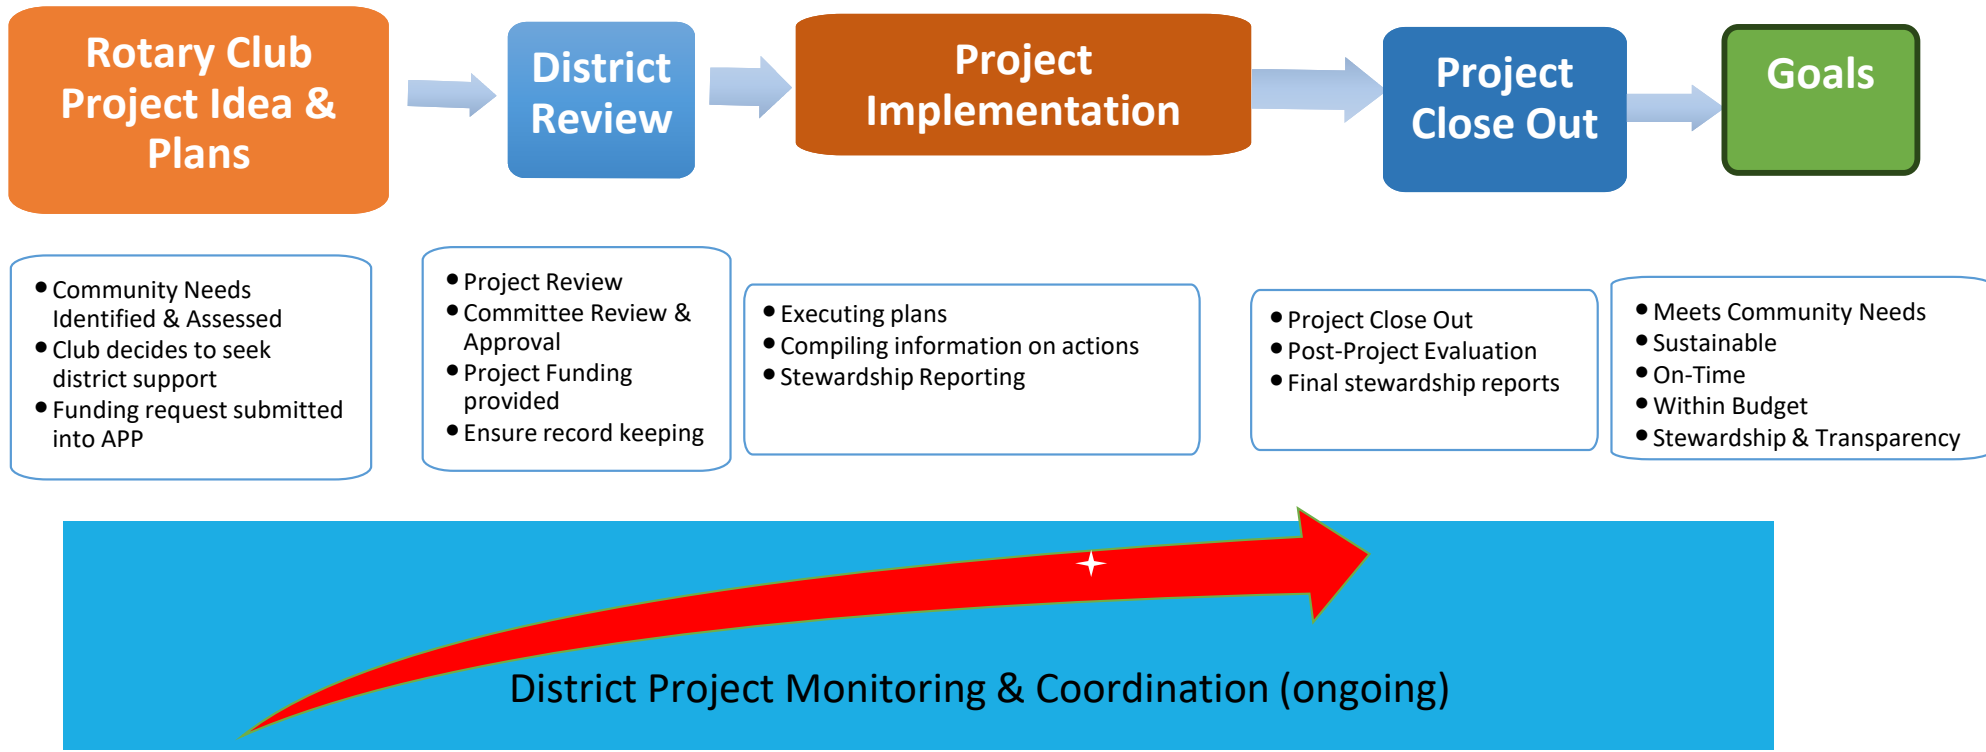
Rotary Club Project Idea & Plans

District Review

Project Implementation

Project Close Out

Goals

- Community Needs Identified & Assessed
- Club decides to seek district support
- Funding request submitted into APP

- Project Review
- Committee Review & Approval
- Project Funding provided
- Ensure record keeping

- Executing plans
- Compiling information on actions
- Stewardship Reporting

- Project Close Out
- Post-Project Evaluation
- Final stewardship reports

- Meets Community Needs
- Sustainable
- On-Time
- Within Budget
- Stewardship & Transparency

District Project Monitoring & Coordination (ongoing)